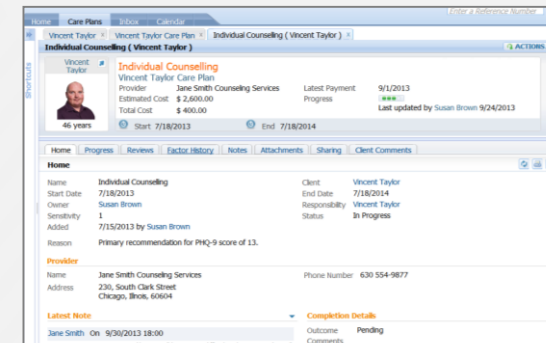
Home Care Plans Inbox Calendar

Enter a Reference Number

Vincent Taylor × Vincent Taylor Care Plan × Individual Counselling ( Vincent Taylor ) ×

Individual Counselling ( Vincent Taylor )

ACTIONS

Shortcuts

Vincent Taylor

46 years

Individual Counselling
Vincent Taylor Care Plan

| | | | |
|---|---|---|---|
| Provider | Jane Smith Counseling Services | Latest Payment | 9/1/2013 |
| Estimated Cost | $ 2,600.00 | Progress | |
| Total Cost | $ 400.00 | Last updated by Susan Brown 9/24/2013 | |

Start 7/18/2013 End 7/18/2014

Home Progress Reviews Factor History Notes Attachments Sharing Client Comments

Home

| | | | |
|---|---|---|---|
| Name | Individual Counseling | Client | Vincent Taylor |
| Start Date | 7/18/2013 | End Date | 7/18/2014 |
| Owner | Susan Brown | Responsibility | Vincent Taylor |
| Sensitivity | 1 | Status | In Progress |
| Added | 7/15/2013 by Susan Brown | | |

Reason Primary recommendation for PHQ-9 score of 13.

Provider

| | | | |
|---|---|---|---|
| Name | Jane Smith Counseling Services | Phone Number | 630 554-9877 |
| Address | 230, South Clark Street Chicago, Ilinois, 60604 | | |

Latest Note

Jane Smith On 9/30/2013 18:00

Completion Details

Outcome Pending
Comments